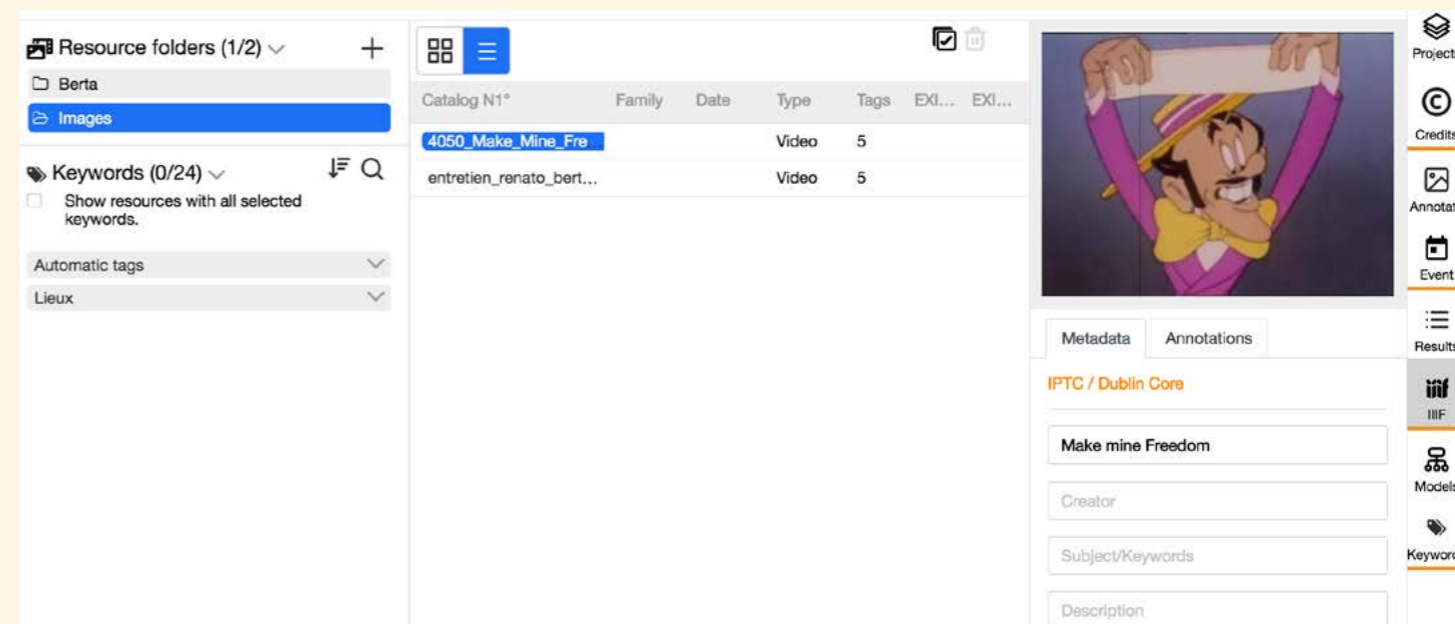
Resource folders (1/2)
+
Berta
Images

Keywords (0/24)
Show resources with all selected keywords.
Automatic tags
Lieux

| Catalog N1° | Family | Date | Type | Tags | EXI... | EXI... |
|---|---|---|---|---|---|---|
| 4050_Make_Mine_Fre | | | Video | 5 | | |
| entretien_renato_bert... | | | Video | 5 | | |

Metadata
Annotations
IPTC / Dublin Core
Make mine Freedom
Creator
Subject/Keywords
Description

Project
Credits
Annotat
Event
Results
IIIF
Models
Keyword